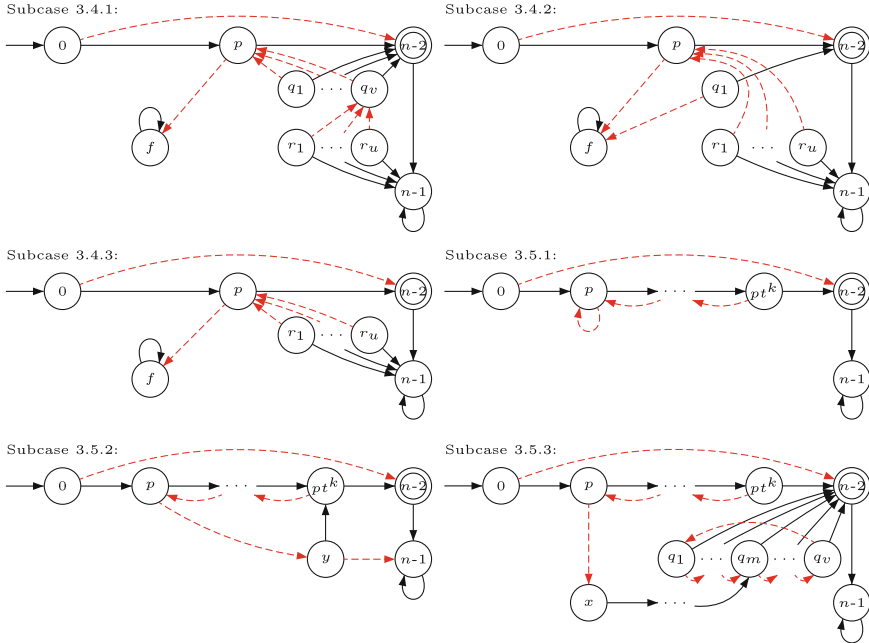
Subcase 3.4.1:

0
$p$
$n$-2
$q_1$
$\cdots$
$q_v$
$f$
$r_1$
$\cdots$
$r_u$
$n$-1

Subcase 3.4.2:

0
$p$
$n$-2
$q_1$
$f$
$r_1$
$\cdots$
$r_u$
$n$-1

Subcase 3.4.3:

0
$p$
$n$-2
$r_1$
$\cdots$
$r_u$
$f$
$n$-1

Subcase 3.5.1:

0
$p$
$\cdots$
$pt^k$
$n$-2
$n$-1

Subcase 3.5.2:

0
$p$
$\cdots$
$pt^k$
$n$-2
$y$
$n$-1

Subcase 3.5.3:

0
$p$
$\cdots$
$pt^k$
$n$-2
$q_1$
$\cdots$
$q_m$
$\cdots$
$q_v$
$x$
$\cdots$
$n$-1